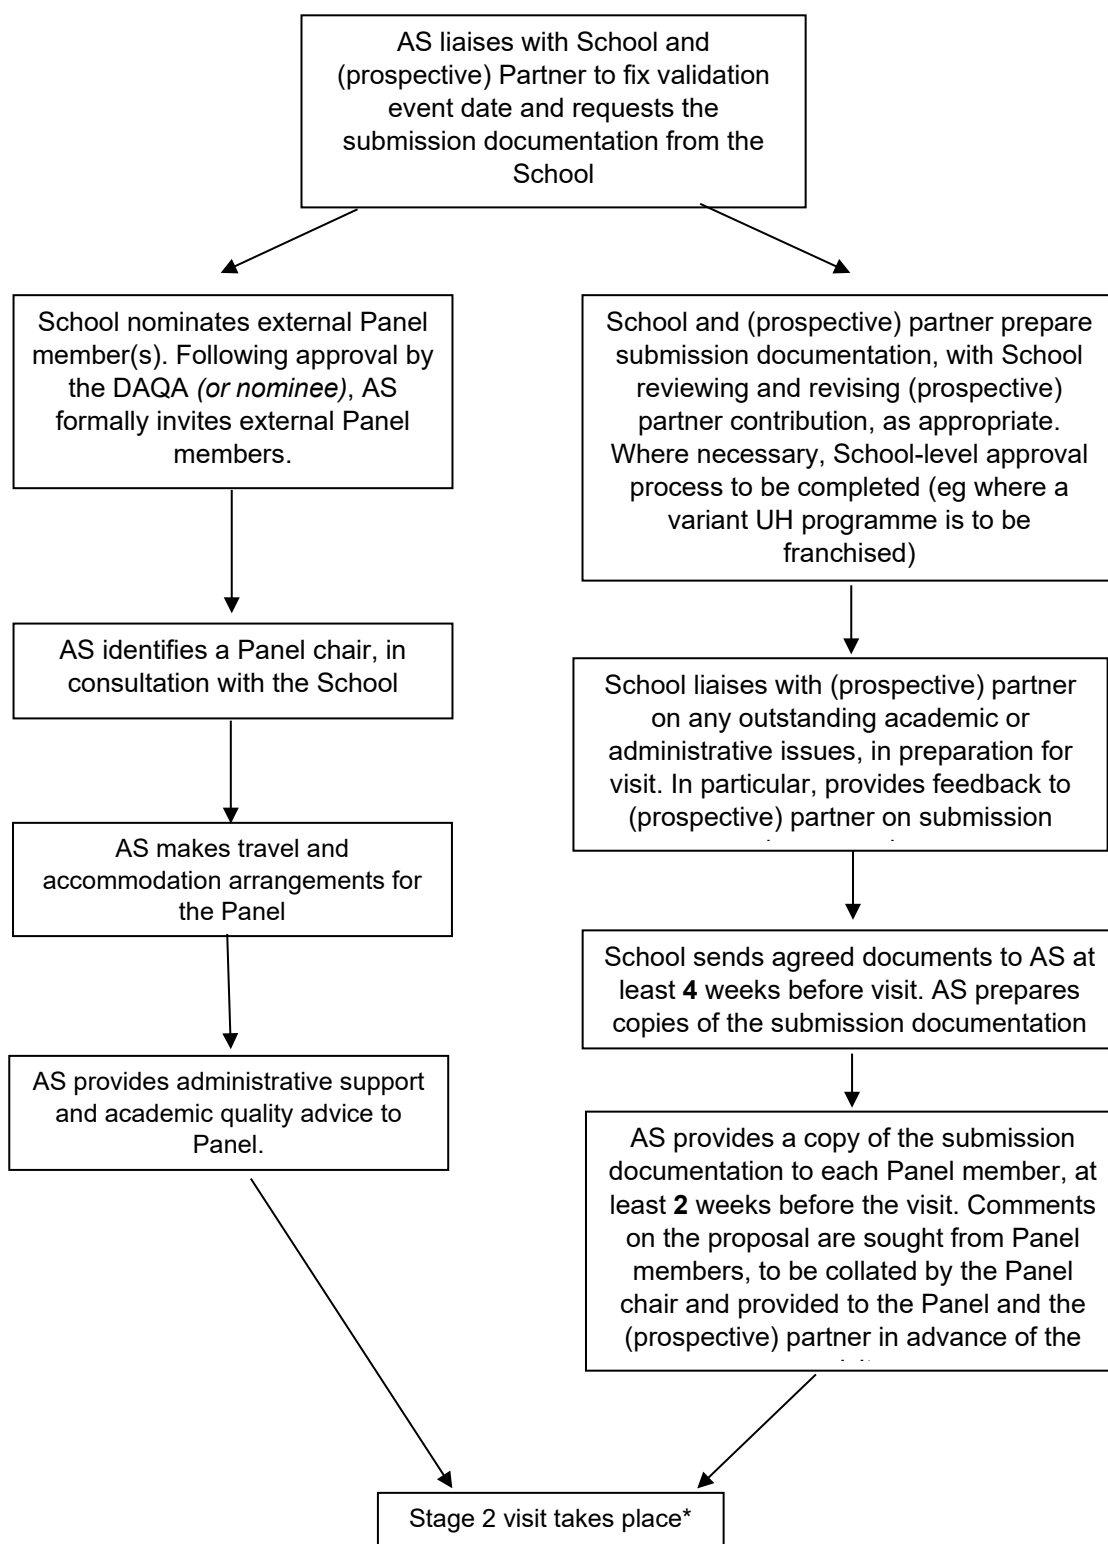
AS liaises with School and (prospective) Partner to fix validation event date and requests the submission documentation from the School

School nominates external Panel member(s). Following approval by the DAQA *(or nominee)*, AS formally invites external Panel members.

AS identifies a Panel chair, in consultation with the School

AS makes travel and accommodation arrangements for the Panel

AS provides administrative support and academic quality advice to Panel.

School and (prospective) partner prepare submission documentation, with School reviewing and revising (prospective) partner contribution, as appropriate. Where necessary, School-level approval process to be completed (eg where a variant UH programme is to be franchised)

School liaises with (prospective) partner on any outstanding academic or administrative issues, in preparation for visit. In particular, provides feedback to (prospective) partner on submission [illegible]

School sends agreed documents to AS at least **4** weeks before visit. AS prepares copies of the submission documentation

AS provides a copy of the submission documentation to each Panel member, at least **2** weeks before the visit. Comments on the proposal are sought from Panel members, to be collated by the Panel chair and provided to the Panel and the (prospective) partner in advance of the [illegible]

Stage 2 visit takes place*